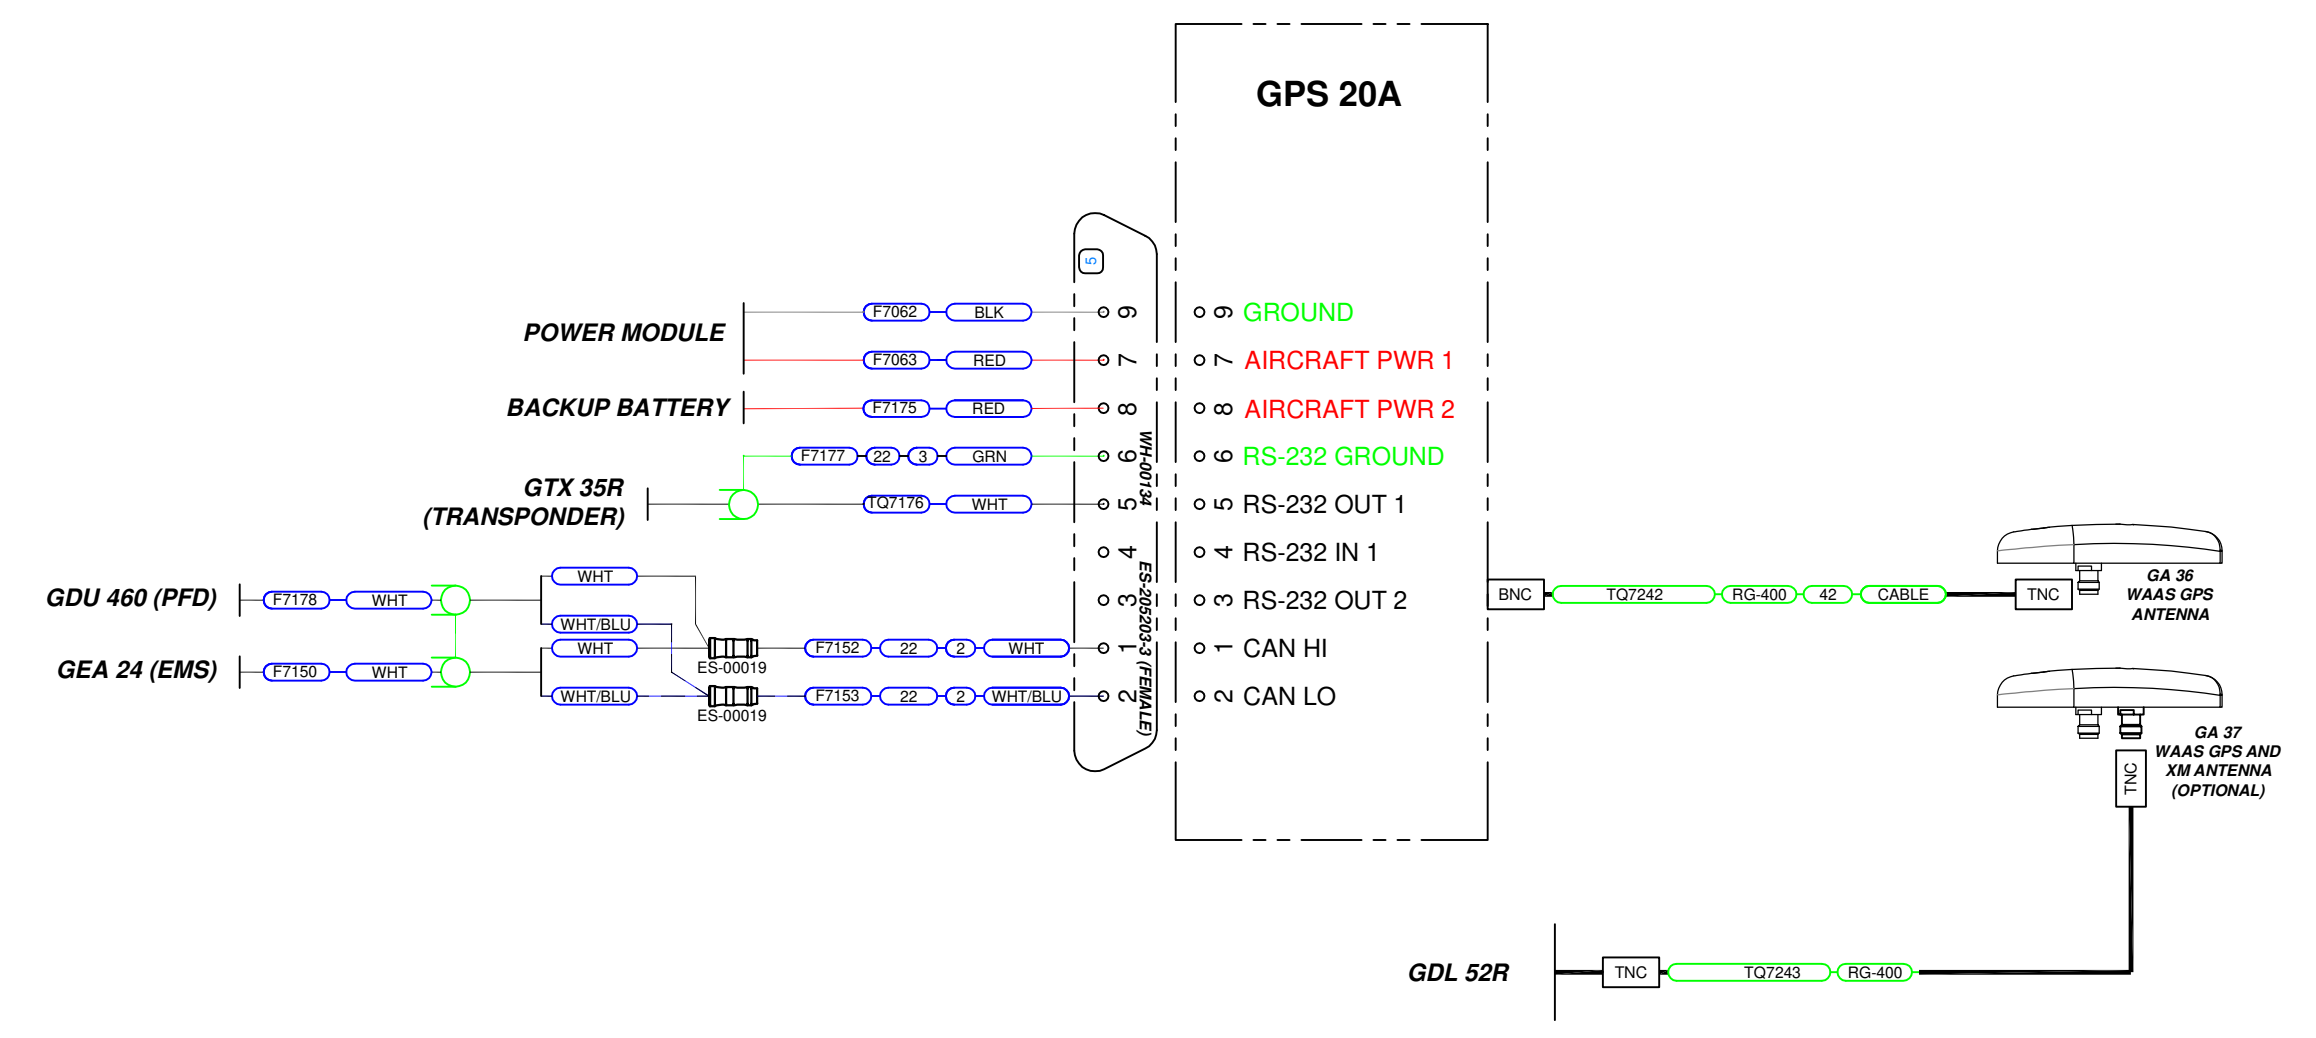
GPS 20A

5

POWER MODULE
F7062 BLK 9
F7063 RED 7
BACKUP BATTERY
F7175 RED 8
F7177 22 3 GRN 6
GTX 35R
(TRANSPONDER)
TQ7176 WHT 5
4
GDU 460 (PFD)
F7178 WHT
WHT
WHT/BLU
3
GEA 24 (EMS)
F7150 WHT
WHT
WHT/BLU
ES-00019
F7152 22 2 WHT 1
ES-00019
F7153 22 2 WHT/BLU 2

WH-00134
ES-205203-3 (FEMALE)

9 GROUND
7 AIRCRAFT PWR 1
8 AIRCRAFT PWR 2
6 RS-232 GROUND
5 RS-232 OUT 1
4 RS-232 IN 1
3 RS-232 OUT 2
1 CAN HI
2 CAN LO

BNC TQ7242 RG-400 42 CABLE TNC
GA 36
WAAS GPS
ANTENNA

GA 37
WAAS GPS AND
XM ANTENNA
(OPTIONAL)
TNC

GDL 52R
TNC TQ7243 RG-400